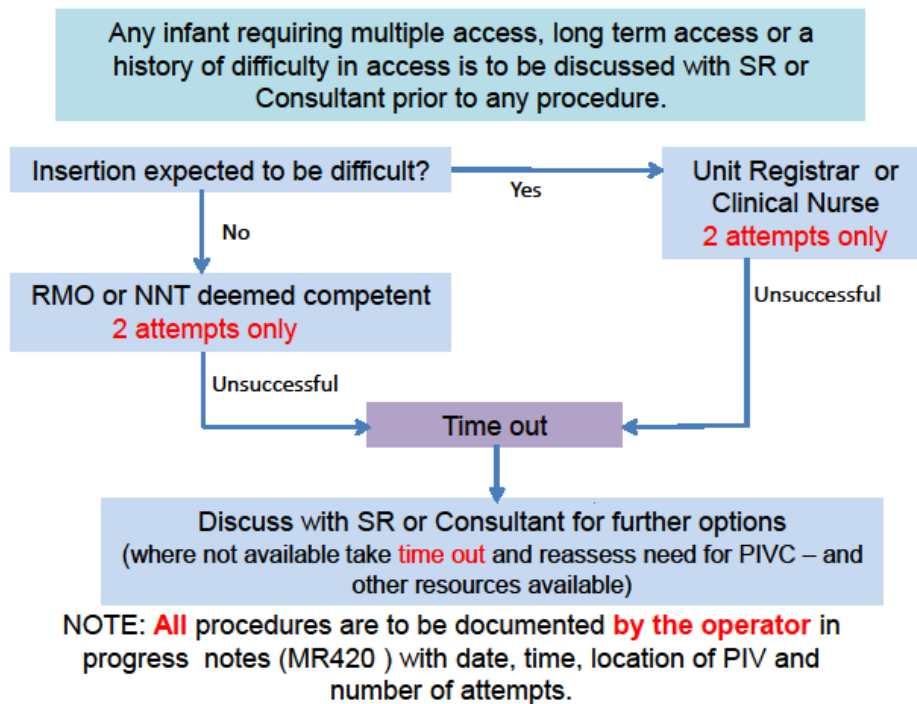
Any infant requiring multiple access, long term access or a history of difficulty in access is to be discussed with SR or Consultant prior to any procedure.

Insertion expected to be difficult?

Yes

Unit Registrar or Clinical Nurse
2 attempts only

No

RMO or NNT deemed competent
2 attempts only

Unsuccessful

Unsuccessful

Time out

Discuss with SR or Consultant for further options
(where not available take time out and reassess need for PIVC – and other resources available)

NOTE: All procedures are to be documented by the operator in progress notes (MR420 ) with date, time, location of PIV and number of attempts.